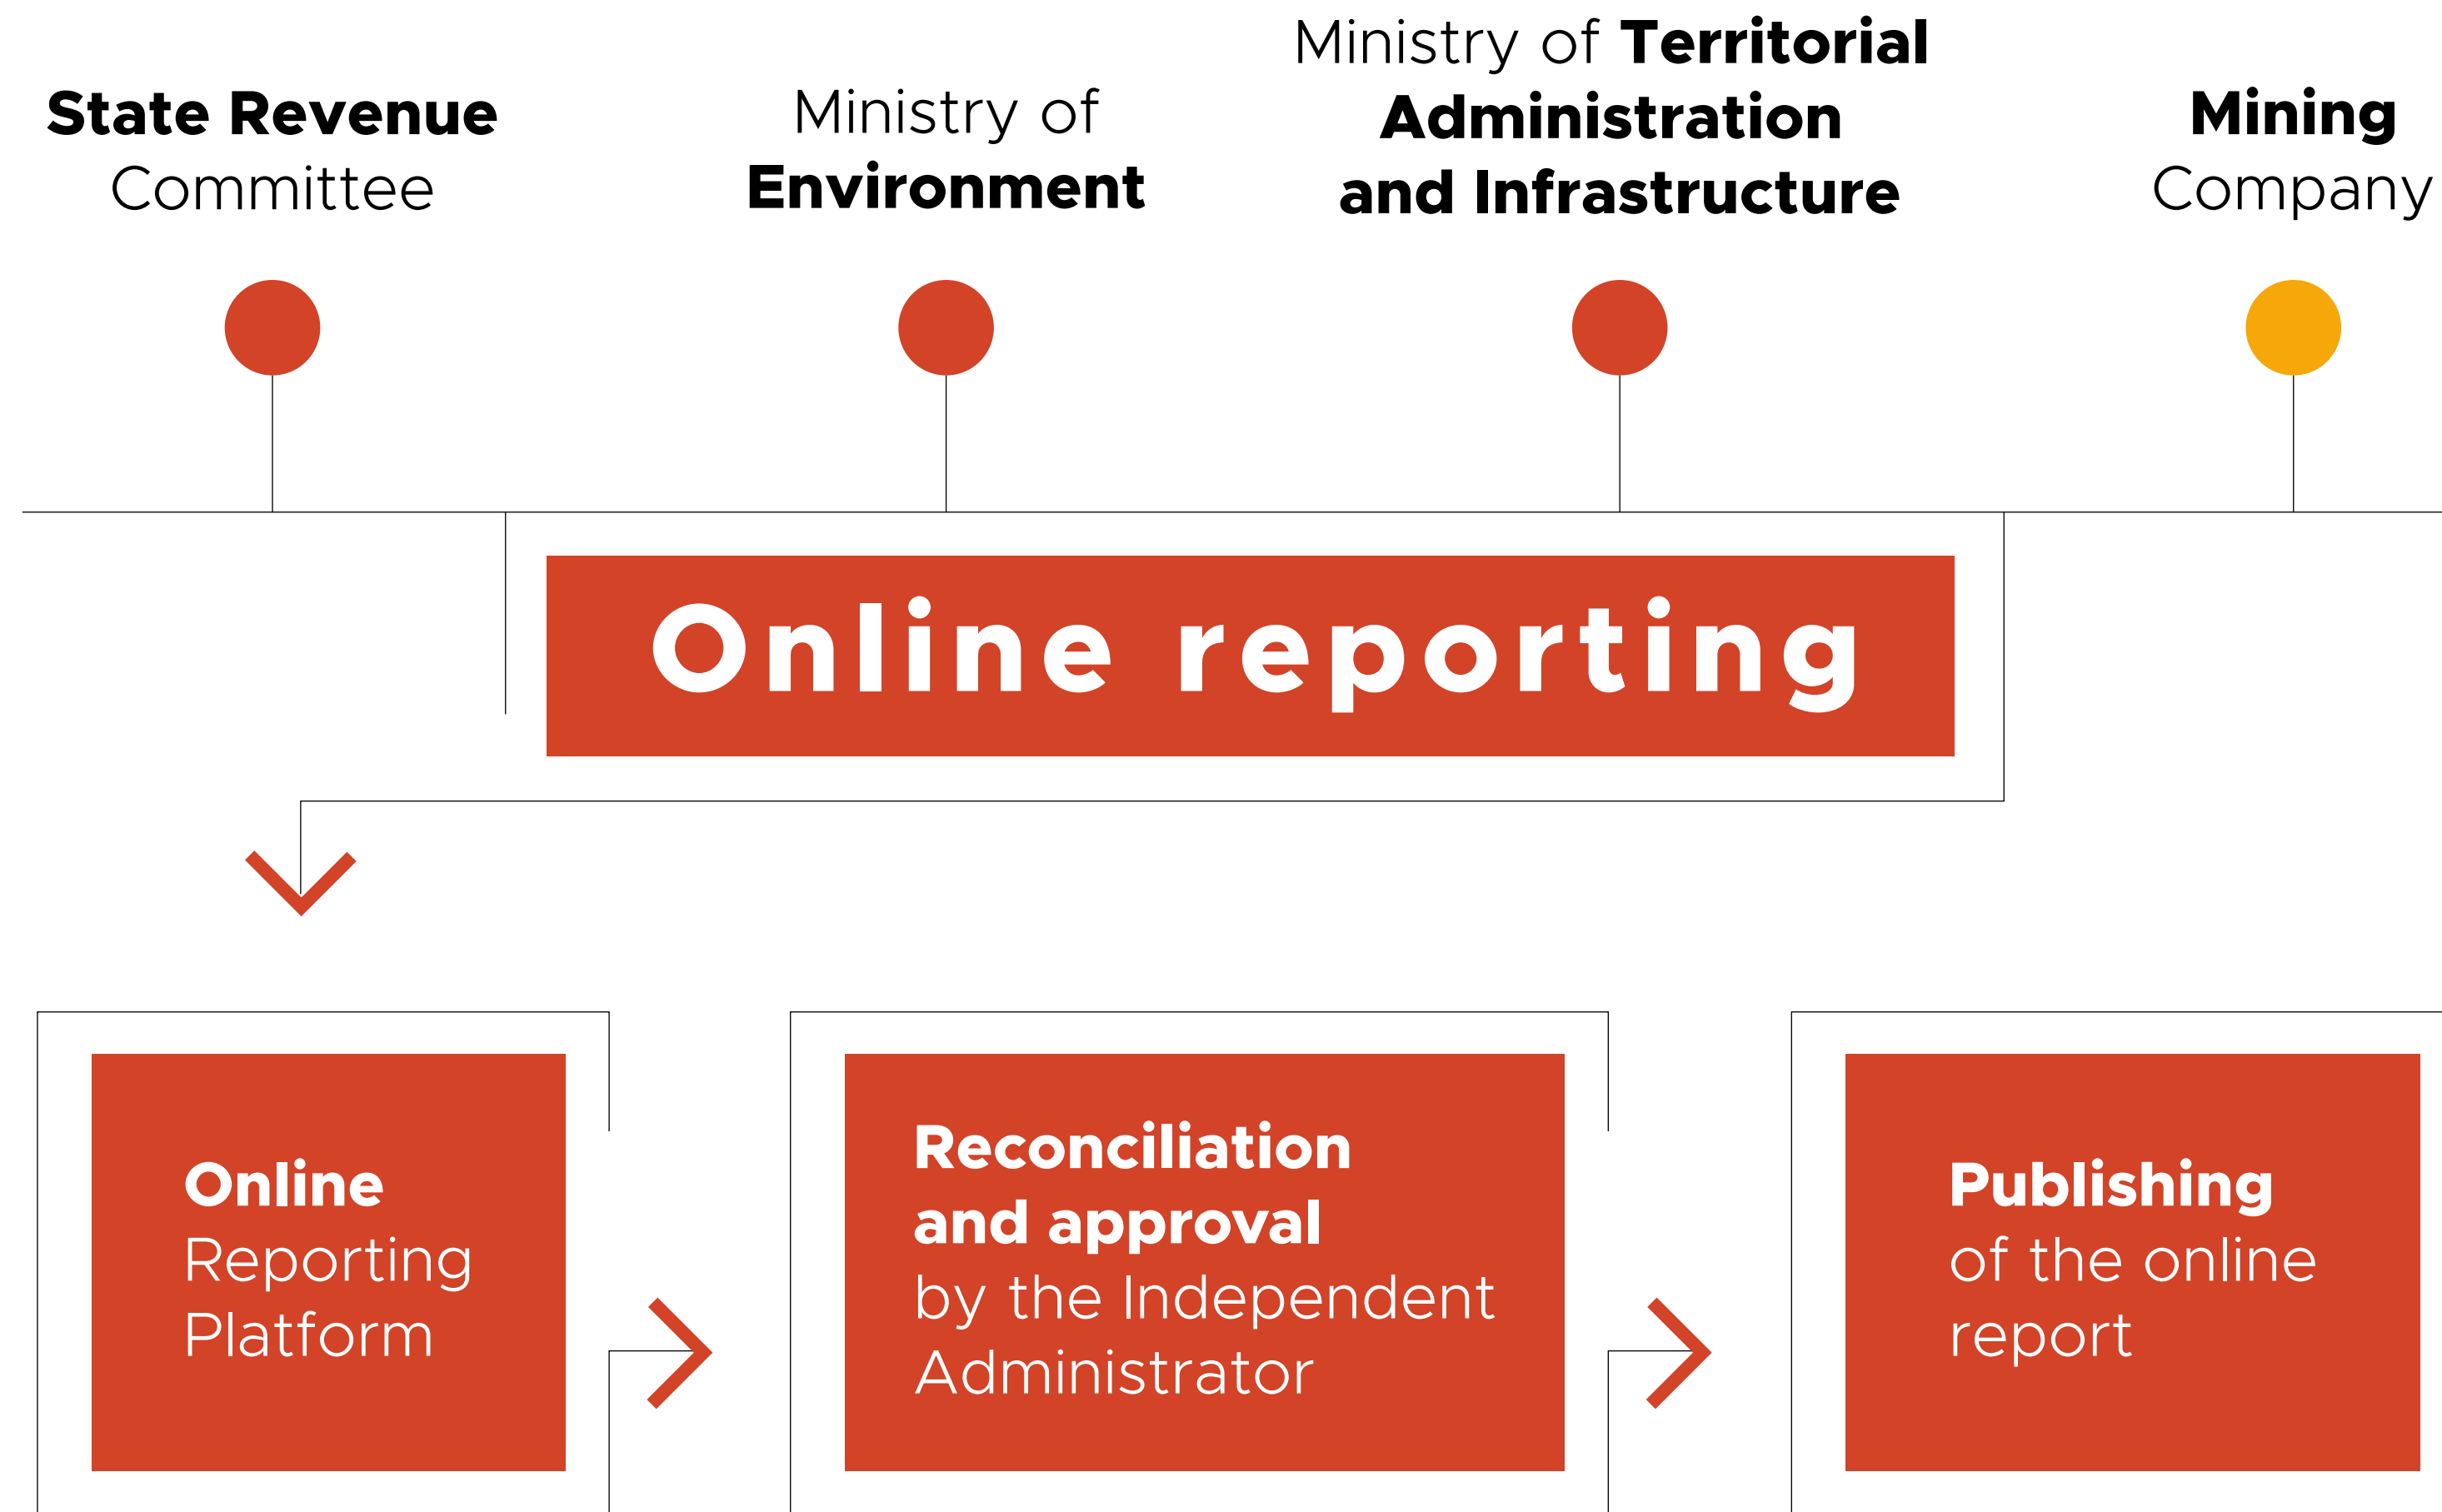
State Revenue Committee

Ministry of Environment

Ministry of Territorial Administration and Infrastructure

Mining Company

Online reporting

Online Reporting Platform

Reconciliation and approval by the Independent Administrator

Publishing of the online report